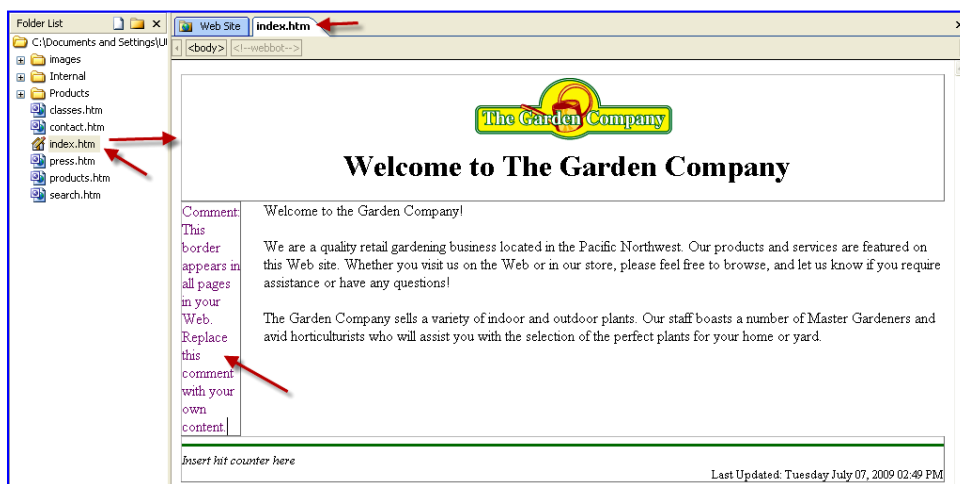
Folder List

C:\Documents and Settings\U

images
Internal
Products
classes.htm
contact.htm
index.htm
press.htm
products.htm
search.htm

Web Site
index.htm

<body>
<!--webbot-->

The Garden Company

Welcome to The Garden Company

Comment: This border appears in all pages in your Web. Replace this comment with your own content.

Welcome to the Garden Company!

We are a quality retail gardening business located in the Pacific Northwest. Our products and services are featured on this Web site. Whether you visit us on the Web or in our store, please feel free to browse, and let us know if you require assistance or have any questions!

The Garden Company sells a variety of indoor and outdoor plants. Our staff boasts a number of Master Gardeners and avid horticulturists who will assist you with the selection of the perfect plants for your home or yard.

Insert hit counter here

Last Updated: Tuesday July 07, 2009 02:49 PM